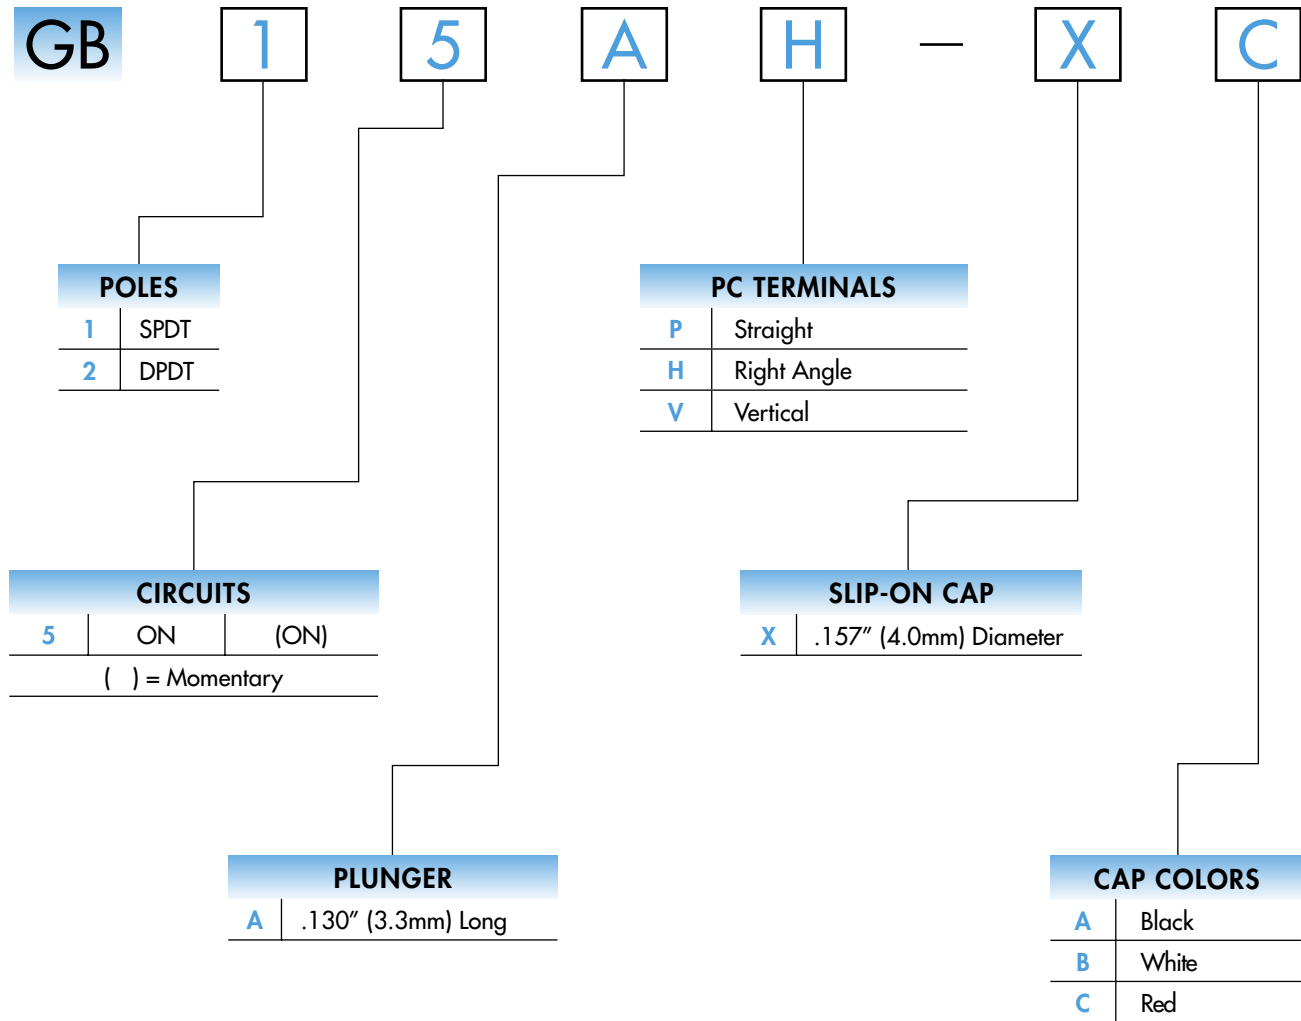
GB 1 5 A H — X C

POLES

| 1 | SPDT |
|---|---|
| 2 | DPDT |

PC TERMINALS

| P | Straight |
|---|---|
| H | Right Angle |
| V | Vertical |

CIRCUITS

| 5 | ON | (ON) |
|---|---|---|

( ) = Momentary

SLIP-ON CAP

| X | .157″ (4.0mm) Diameter |
|---|---|

PLUNGER

| A | .130″ (3.3mm) Long |
|---|---|

CAP COLORS

| A | Black |
|---|---|
| B | White |
| C | Red |